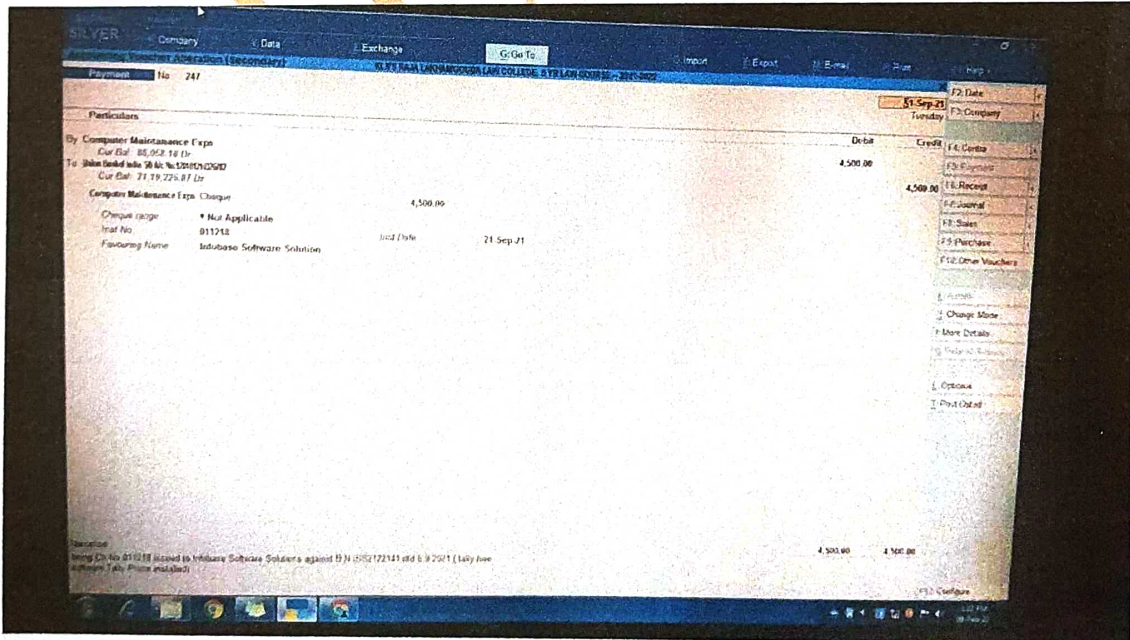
SILVER Company Data Exchange G: Go To Import Export E-mail Print Help

Accounting Voucher Alteration (Secondary) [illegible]

Payment No. 247

21-Sep-21
Tuesday

Particulars

Debit Credit

By Computer Maintanance Expn
Cur Bal: 85,952.16 Dr
4,500.00

To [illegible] A/c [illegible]
Cur Bal: 21,19,226.87 Dr
4,500.00

Computer Maintenance Expn Cheque 4,500.00

Cheque range: * Not Applicable
Inst No: 011218 Inst Date: 21-Sep-21
Favouring Name: Indubase Software Solution

Narration:
being Ch No 011218 issued to Indubase Software Solution against B.N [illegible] dtd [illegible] 2021 ( tally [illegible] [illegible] Tally Prime installed)

4,500.00 4,500.00

F2: Date
F3: Company
F4: Contra
F5: Payment
F6: Receipt
F7: Journal
F8: Sales
F9: Purchase
F10: Other Vouchers
A: Autofill
H: Change Mode
I: More Details
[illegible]
L: Optional
T: Post-Dated
F12: Configure